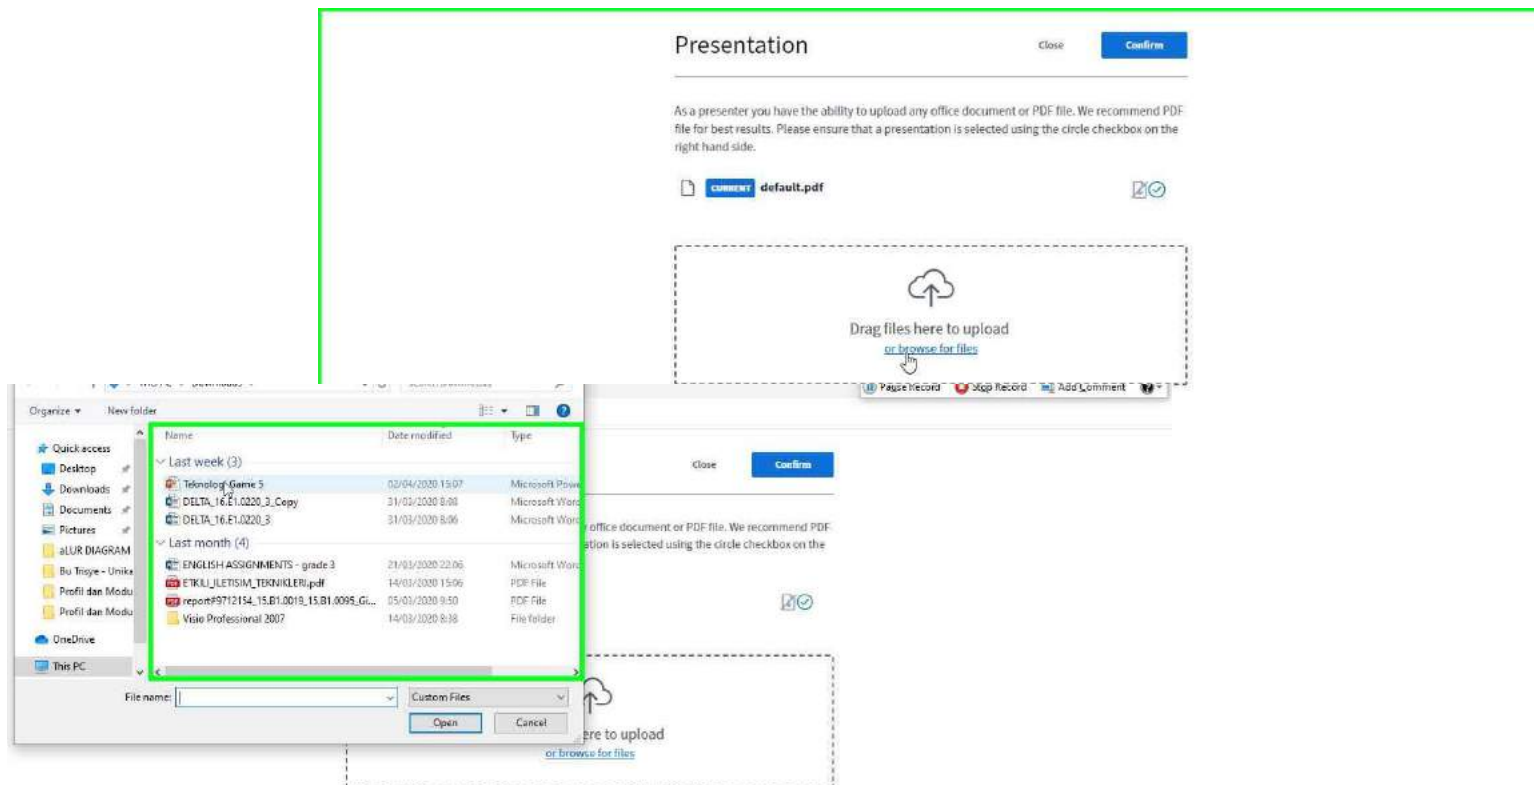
Presentation

Close

Confirm

As a presenter you have the ability to upload any office document or PDF file. We recommend PDF file for best results. Please ensure that a presentation is selected using the circle checkbox on the right hand side.

CURRENT default.pdf

Drag files here to upload
or browse for files

Pause Record Stop Record Add Comment

Organize ▾ New folder

Quick access
Desktop
Downloads
Documents
Pictures
aLUR DIAGRAM
Bu Tasye - Unika
Profil dan Modu
Profil dan Modu
OneDrive
This PC

| Name | Date modified | Type |
|---|---|---|
| Last week (3) | | |
| Teknologi Game 5 | 02/04/2020 15:07 | Microsoft Powe |
| DELTA_16.E1.0220_3_Copy | 31/03/2020 8:08 | Microsoft Word |
| DELTA_16.E1.0220_3 | 31/03/2020 8:06 | Microsoft Word |
| Last month (4) | | |
| ENGLISH ASSIGNMENTS - grade 3 | 21/03/2020 22:06 | Microsoft Word |
| ETKILI_ILETISIM_TEKNIKLERI.pdf | 14/03/2020 15:06 | PDF File |
| report#9712154_15.B1.0019_15.B1.0095_Gi... | 05/03/2020 9:50 | PDF File |
| Visio Professional 2007 | 14/03/2020 8:38 | File folder |

File name:
Custom Files
Open
Cancel

Close
Confirm

office document or PDF file. We recommend PDF
ation is selected using the circle checkbox on the

ere to upload
or browse for files